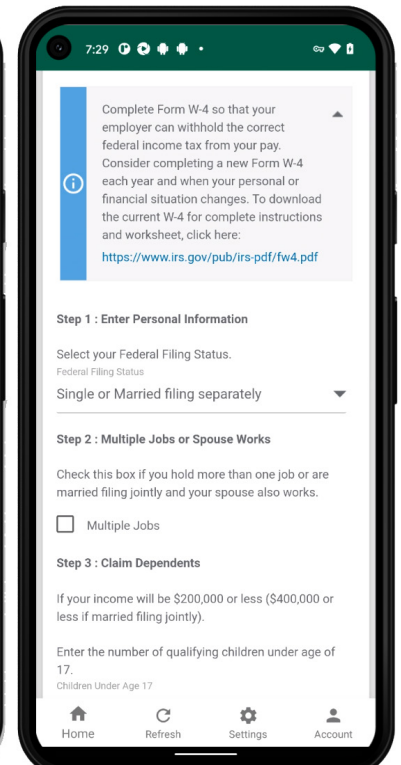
7:29

Complete Form W-4 so that your employer can withhold the correct federal income tax from your pay. Consider completing a new Form W-4 each year and when your personal or financial situation changes. To download the current W-4 for complete instructions and worksheet, click here:
https://www.irs.gov/pub/irs-pdf/fw4.pdf

Step 1 : Enter Personal Information

Select your Federal Filing Status.
Federal Filing Status
Single or Married filing separately

Step 2 : Multiple Jobs or Spouse Works

Check this box if you hold more than one job or are married filing jointly and your spouse also works.

Multiple Jobs

Step 3 : Claim Dependents

If your income will be $200,000 or less ($400,000 or less if married filing jointly).

Enter the number of qualifying children under age of 17.
Children Under Age 17

Home Refresh Settings Account